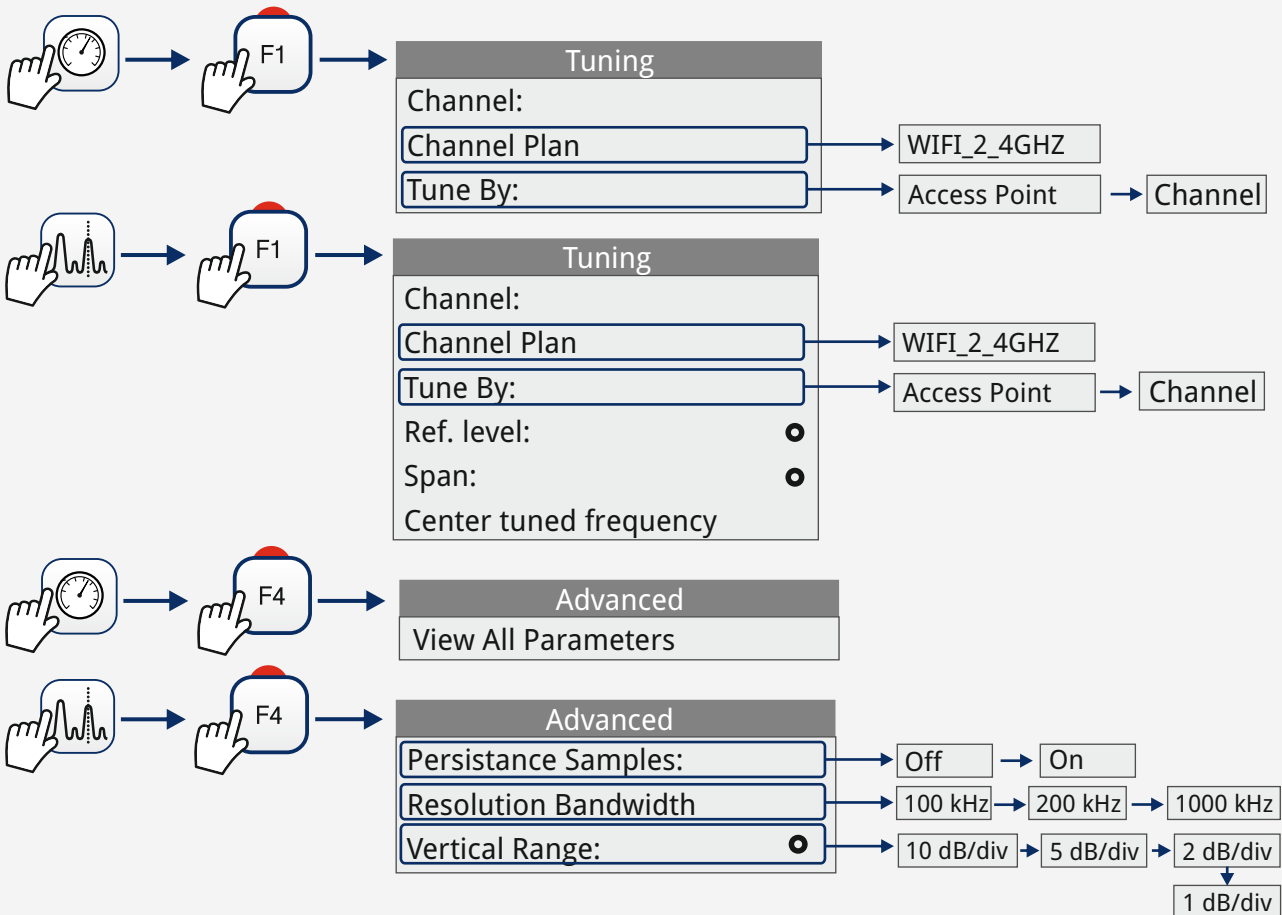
F1

Tuning
Channel:
Channel Plan
Tune By:

WIFI_2_4GHZ
Access Point
Channel

F1

Tuning
Channel:
Channel Plan
Tune By:
Ref. level:
Span:
Center tuned frequency

WIFI_2_4GHZ
Access Point
Channel

F4

Advanced
View All Parameters

F4

Advanced
Persistance Samples:
Resolution Bandwidth
Vertical Range:

Off
On
100 kHz
200 kHz
1000 kHz
10 dB/div
5 dB/div
2 dB/div
1 dB/div